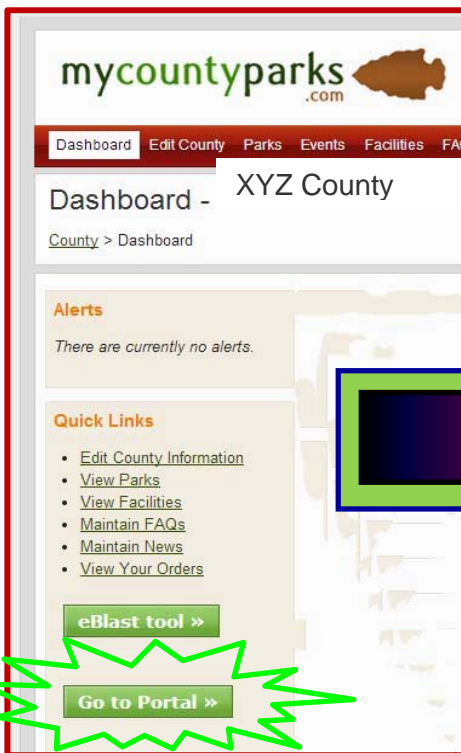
mycountyparks
.com

Dashboard Edit County Parks Events Facilities FA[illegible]

Dashboard - XYZ County

County > Dashboard

Alerts

There are currently no alerts.

Quick Links

- Edit County Information
- View Parks
- View Facilities
- Maintain FAQs
- Maintain News
- View Your Orders

eBlast tool »

Go to Portal »